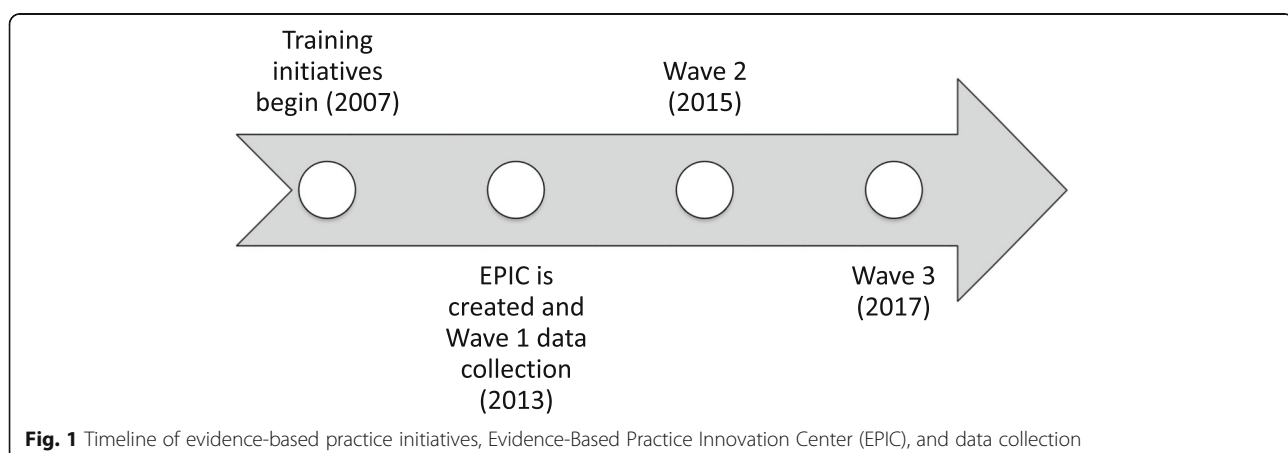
Training initiatives begin (2007)

Wave 2 (2015)

EPIC is created and Wave 1 data collection (2013)

Wave 3 (2017)

**Fig. 1** Timeline of evidence-based practice initiatives, Evidence-Based Practice Innovation Center (EPIC), and data collection